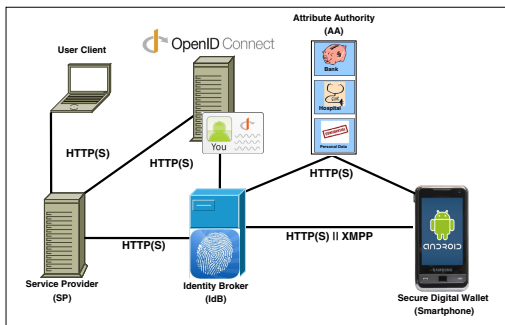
Attribute Authority (AA)

User Client

OpenID Connect

Bank

Hospital

Personal Data

You

HTTP(S)

HTTP(S)

HTTP(S)

HTTP(S)

HTTP(S) II XMPP

Service Provider (SP)

Identity Broker (IdB)

Secure Digital Wallet (Smartphone)

ANDROID

SAMSUNG